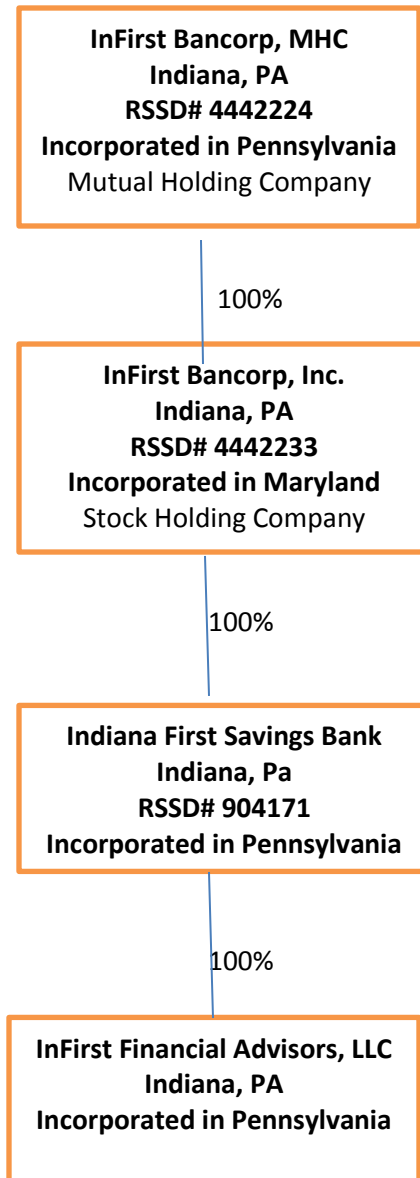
InFirst Bancorp, MHC
Indiana, PA
RSSD# 4442224
Incorporated in Pennsylvania
Mutual Holding Company

100%

InFirst Bancorp, Inc.
Indiana, PA
RSSD# 4442233
Incorporated in Maryland
Stock Holding Company

100%

Indiana First Savings Bank
Indiana, Pa
RSSD# 904171
Incorporated in Pennsylvania

100%

InFirst Financial Advisors, LLC
Indiana, PA
Incorporated in Pennsylvania